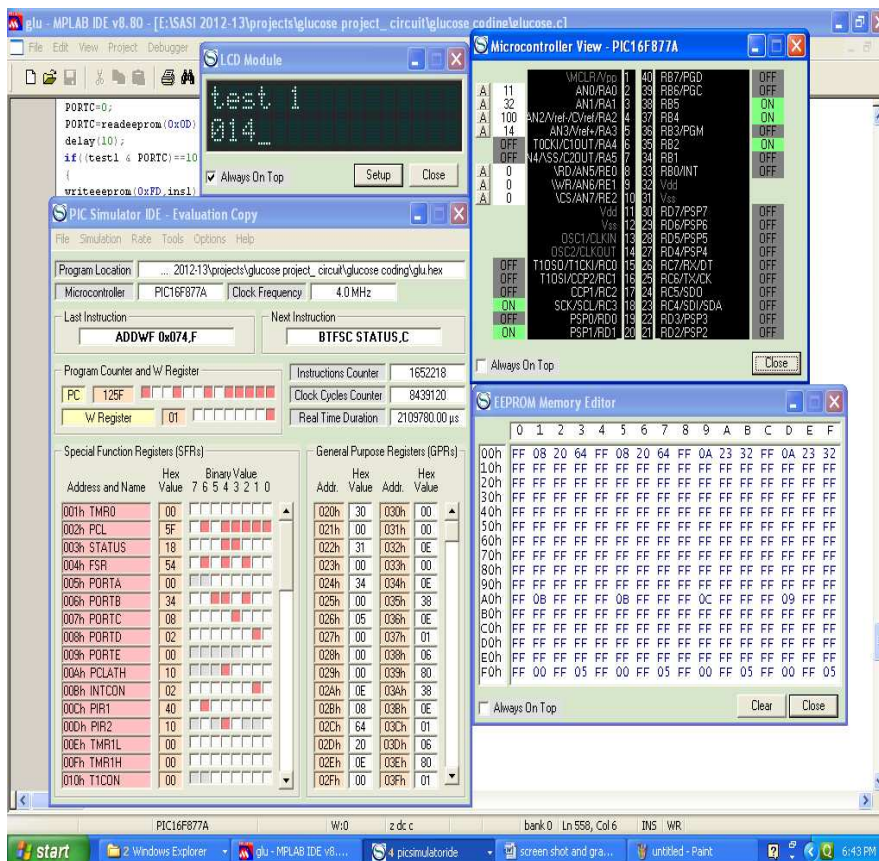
glu - MPLAB IDE v8.80 - [E:\SASI 2012-13\projects\glucose project_ circuit\glucose codine\glucose.c]

File Edit View Project Debugger

PORTC=0;
PORTC=readeeprom(0x0D)
delay(10);
if((testl & PORTC)==10
{
writeeeprom(0xFD,insl)

LCD Module

test 1
014_

Always On Top
Setup
Close

Microcontroller View - PIC16F877A

| | | | | | | |
|---|---|---|---|---|---|---|
| | | \MCLR/Vpp | 1 | 40 | RB7/PGD | OFF |
| A | 11 | AN0/RA0 | 2 | 39 | RB6/PGC | OFF |
| A | 32 | AN1/RA1 | 3 | 38 | RB5 | ON |
| A | 100 | AN2/Vref-/CVref/RA2 | 4 | 37 | RB4 | ON |
| A | 14 | AN3/Vref+/RA3 | 5 | 36 | RB3/PGM | OFF |
| | OFF | T0CKI/C1OUT/RA4 | 6 | 35 | RB2 | ON |
| | OFF | AN4/\SS/C2OUT/RA5 | 7 | 34 | RB1 | OFF |
| A | 0 | \RD/AN5/RE0 | 8 | 33 | RB0/INT | OFF |
| A | 0 | \WR/AN6/RE1 | 9 | 32 | Vdd | |
| A | 0 | \CS/AN7/RE2 | 10 | 31 | Vss | |
| | | Vdd | 11 | 30 | RD7/PSP7 | OFF |
| | | Vss | 12 | 29 | RD6/PSP6 | OFF |
| | | OSC1/CLKIN | 13 | 28 | RD5/PSP5 | OFF |
| | | OSC2/CLKOUT | 14 | 27 | RD4/PSP4 | OFF |
| | OFF | T1OSO/T1CKI/RC0 | 15 | 26 | RC7/RX/DT | OFF |
| | OFF | T1OSI/CCP2/RC1 | 16 | 25 | RC6/TX/CK | OFF |
| | OFF | CCP1/RC2 | 17 | 24 | RC5/SDO | OFF |
| | ON | SCK/SCL/RC3 | 18 | 23 | RC4/SDI/SDA | OFF |
| | OFF | PSP0/RD0 | 19 | 22 | RD3/PSP3 | OFF |
| | ON | PSP1/RD1 | 20 | 21 | RD2/PSP2 | OFF |

Always On Top
Close

PIC Simulator IDE - Evaluation Copy

File Simulation Rate Tools Options Help

Program Location ... 2012-13\projects\glucose project_ circuit\glucose coding\glu.hex
Microcontroller PIC16F877A Clock Frequency 4.0 MHz

Last Instruction ADDWF 0x074,F
Next Instruction BTFSC STATUS,C

Program Counter and W Register
PC 125F
W Register 01

Instructions Counter 1652218
Clock Cycles Counter 8439120
Real Time Duration 2109780.00 µs

Special Function Registers (SFRs)

| Address and Name | Hex Value | Binary Value 7 6 5 4 3 2 1 0 |
|---|---|---|
| 001h TMR0 | 00 | |
| 002h PCL | 5F | |
| 003h STATUS | 18 | |
| 004h FSR | 54 | |
| 005h PORTA | 00 | |
| 006h PORTB | 34 | |
| 007h PORTC | 08 | |
| 008h PORTD | 02 | |
| 009h PORTE | 00 | |
| 00Ah PCLATH | 10 | |
| 00Bh INTCON | 02 | |
| 00Ch PIR1 | 40 | |
| 00Dh PIR2 | 10 | |
| 00Eh TMR1L | 00 | |
| 00Fh TMR1H | 00 | |
| 010h T1CON | 00 | |

General Purpose Registers (GPRs)

| Addr. | Hex Value | Addr. | Hex Value |
|---|---|---|---|
| 020h | 30 | 030h | 00 |
| 021h | 00 | 031h | 00 |
| 022h | 31 | 032h | 0E |
| 023h | 00 | 033h | 00 |
| 024h | 34 | 034h | 0E |
| 025h | 00 | 035h | 38 |
| 026h | 05 | 036h | 0E |
| 027h | 00 | 037h | 01 |
| 028h | 00 | 038h | 06 |
| 029h | 00 | 039h | 80 |
| 02Ah | 0E | 03Ah | 38 |
| 02Bh | 08 | 03Bh | 0E |
| 02Ch | 64 | 03Ch | 01 |
| 02Dh | 20 | 03Dh | 06 |
| 02Eh | 0E | 03Eh | 80 |
| 02Fh | 00 | 03Fh | 01 |

EEPROM Memory Editor

| | 0 | 1 | 2 | 3 | 4 | 5 | 6 | 7 | 8 | 9 | A | B | C | D | E | F |
|---|---|---|---|---|---|---|---|---|---|---|---|---|---|---|---|---|
| 00h | FF | 08 | 20 | 64 | FF | 08 | 20 | 64 | FF | 0A | 23 | 32 | FF | 0A | 23 | 32 |
| 10h | FF | FF | FF | FF | FF | FF | FF | FF | FF | FF | FF | FF | FF | FF | FF | FF |
| 20h | FF | FF | FF | FF | FF | FF | FF | FF | FF | FF | FF | FF | FF | FF | FF | FF |
| 30h | FF | FF | FF | FF | FF | FF | FF | FF | FF | FF | FF | FF | FF | FF | FF | FF |
| 40h | FF | FF | FF | FF | FF | FF | FF | FF | FF | FF | FF | FF | FF | FF | FF | FF |
| 50h | FF | FF | FF | FF | FF | FF | FF | FF | FF | FF | FF | FF | FF | FF | FF | FF |
| 60h | FF | FF | FF | FF | FF | FF | FF | FF | FF | FF | FF | FF | FF | FF | FF | FF |
| 70h | FF | FF | FF | FF | FF | FF | FF | FF | FF | FF | FF | FF | FF | FF | FF | FF |
| 80h | FF | FF | FF | FF | FF | FF | FF | FF | FF | FF | FF | FF | FF | FF | FF | FF |
| 90h | FF | FF | FF | FF | FF | FF | FF | FF | FF | FF | FF | FF | FF | FF | FF | FF |
| A0h | FF | 0B | FF | FF | FF | 0B | FF | FF | FF | 0C | FF | FF | FF | 09 | FF | FF |
| B0h | FF | FF | FF | FF | FF | FF | FF | FF | FF | FF | FF | FF | FF | FF | FF | FF |
| C0h | FF | FF | FF | FF | FF | FF | FF | FF | FF | FF | FF | FF | FF | FF | FF | FF |
| D0h | FF | FF | FF | FF | FF | FF | FF | FF | FF | FF | FF | FF | FF | FF | FF | FF |
| E0h | FF | FF | FF | FF | FF | FF | FF | FF | FF | FF | FF | FF | FF | FF | FF | FF |
| F0h | FF | 00 | FF | 05 | FF | 00 | FF | 05 | FF | 00 | FF | 05 | FF | 00 | FF | 05 |

Always On Top
Clear
Close

PIC16F877A W:0 z dc c bank 0 Ln 558, Col 6 INS WR

start | 2 Windows Explorer | glu - MPLAB IDE v8.... | 4 picsimulatoride | screen shot and gra... | untitled - Paint | 6:43 PM